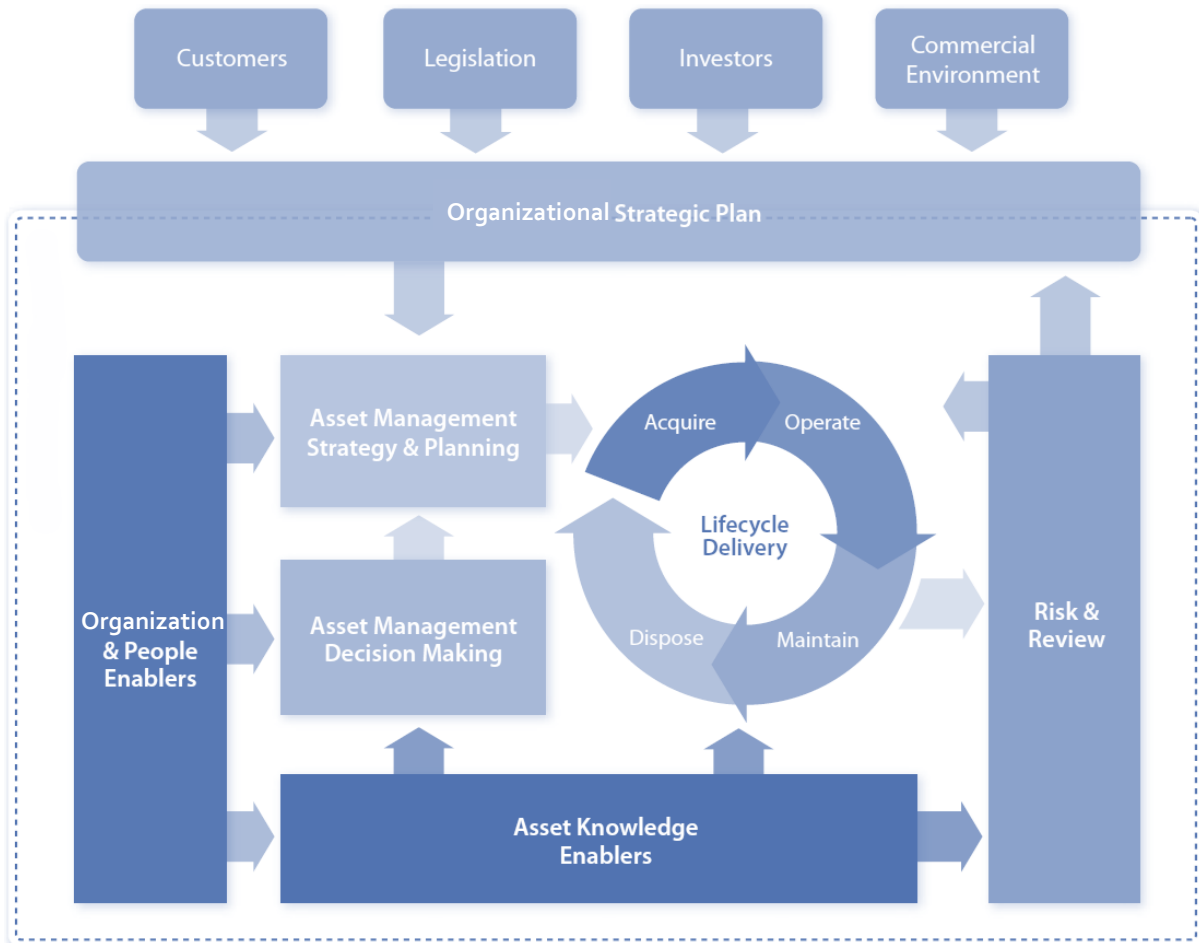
Customers

Legislation

Investors

Commercial Environment

Organizational Strategic Plan

Organization & People Enablers

Asset Management Strategy & Planning

Asset Management Decision Making

Acquire

Operate

Lifecycle Delivery

Dispose

Maintain

Risk & Review

Asset Knowledge Enablers